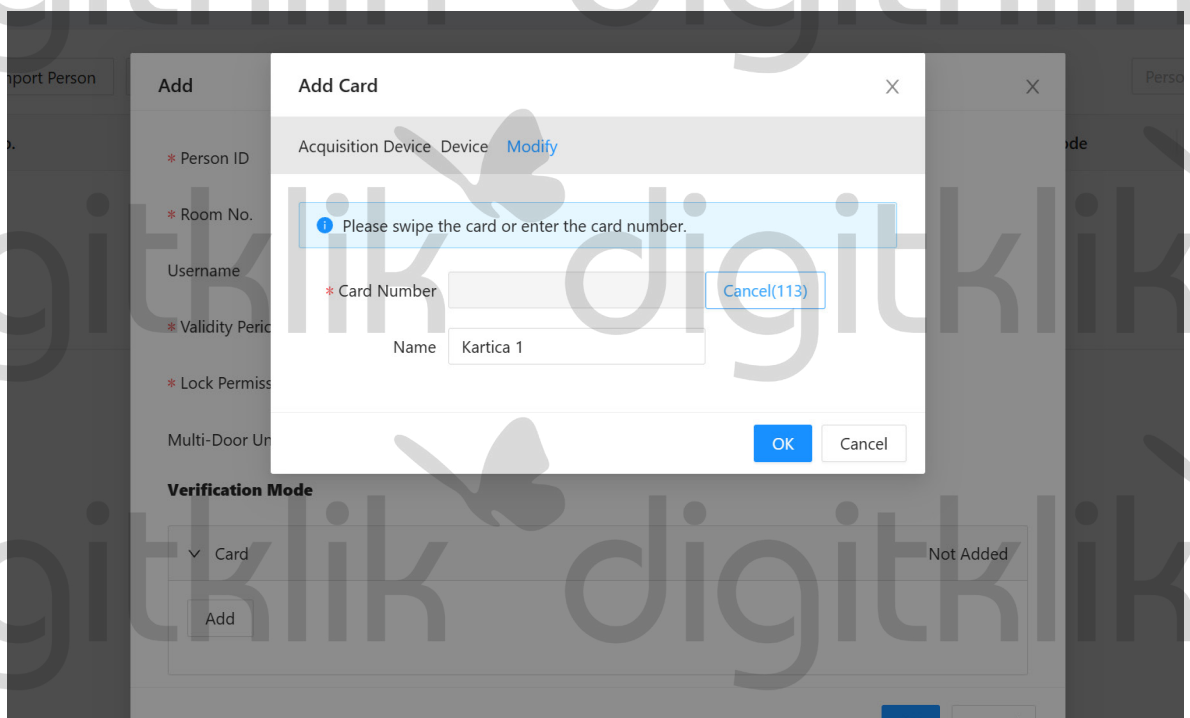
nport Person

Add

Perso

o.

ode

* Person ID

* Room No.

Username

* Validity Peric

* Lock Permiss

Multi-Door Ur

Verification Mode

Card

Not Added

Add

Add Card

Acquisition Device Device Modify

Please swipe the card or enter the card number.

* Card Number

Cancel(113)

Name Kartica 1

OK

Cancel

digitklik digitklik digitklik digitklik